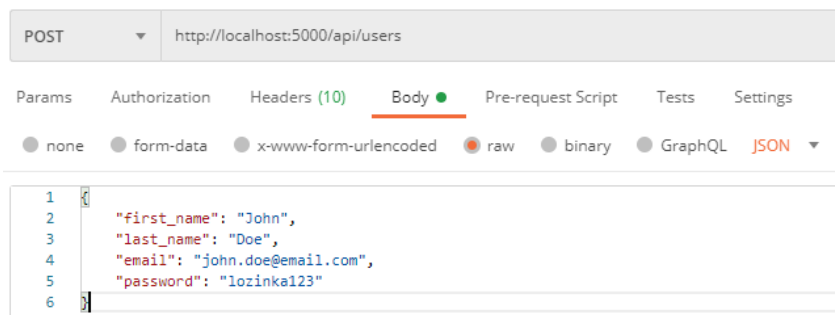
POST
http://localhost:5000/api/users

Params Authorization Headers (10) Body Pre-request Script Tests Settings

none form-data x-www-form-urlencoded raw binary GraphQL JSON

1 {
2 "first_name": "John",
3 "last_name": "Doe",
4 "email": "john.doe@email.com",
5 "password": "lozinka123"
6 }